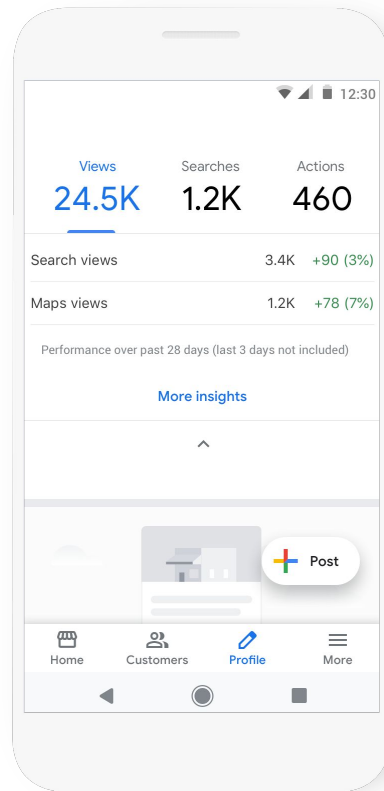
12:30

Views
24.5K

Searches
1.2K

Actions
460

| Search views | 3.4K | +90 (3%) |
|---|---|---|
| Maps views | 1.2K | +78 (7%) |

Performance over past 28 days (last 3 days not included)

More insights

Post

Home
Customers
Profile
More